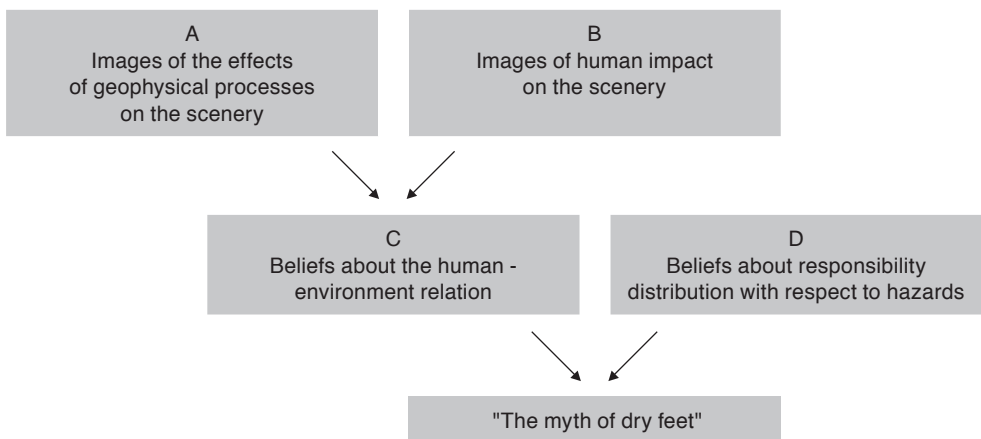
A
Images of the effects of geophysical processes on the scenery

B
Images of human impact on the scenery

C
Beliefs about the human - environment relation

D
Beliefs about responsibility distribution with respect to hazards

"The myth of dry feet"